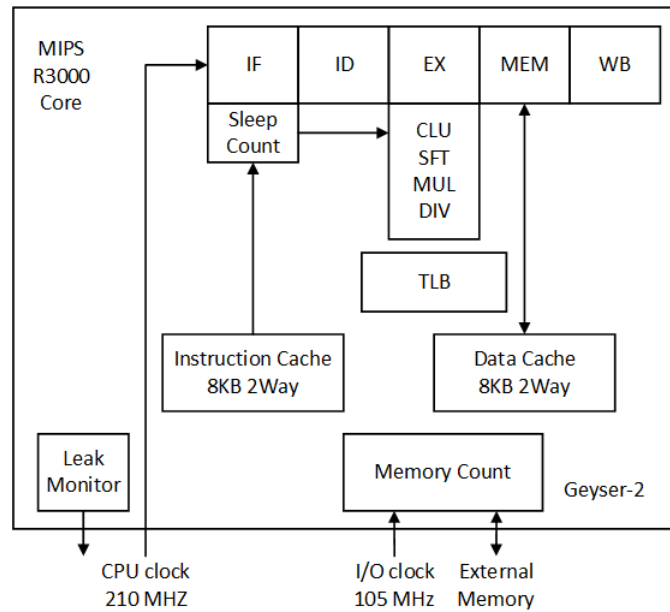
MIPS R3000 Core

IF

ID

EX

MEM

WB

Sleep Count

CLU SFT MUL DIV

TLB

Instruction Cache 8KB 2Way

Data Cache 8KB 2Way

Leak Monitor

Memory Count

Geyser-2

CPU clock 210 MHZ

I/O clock 105 MHz

External Memory